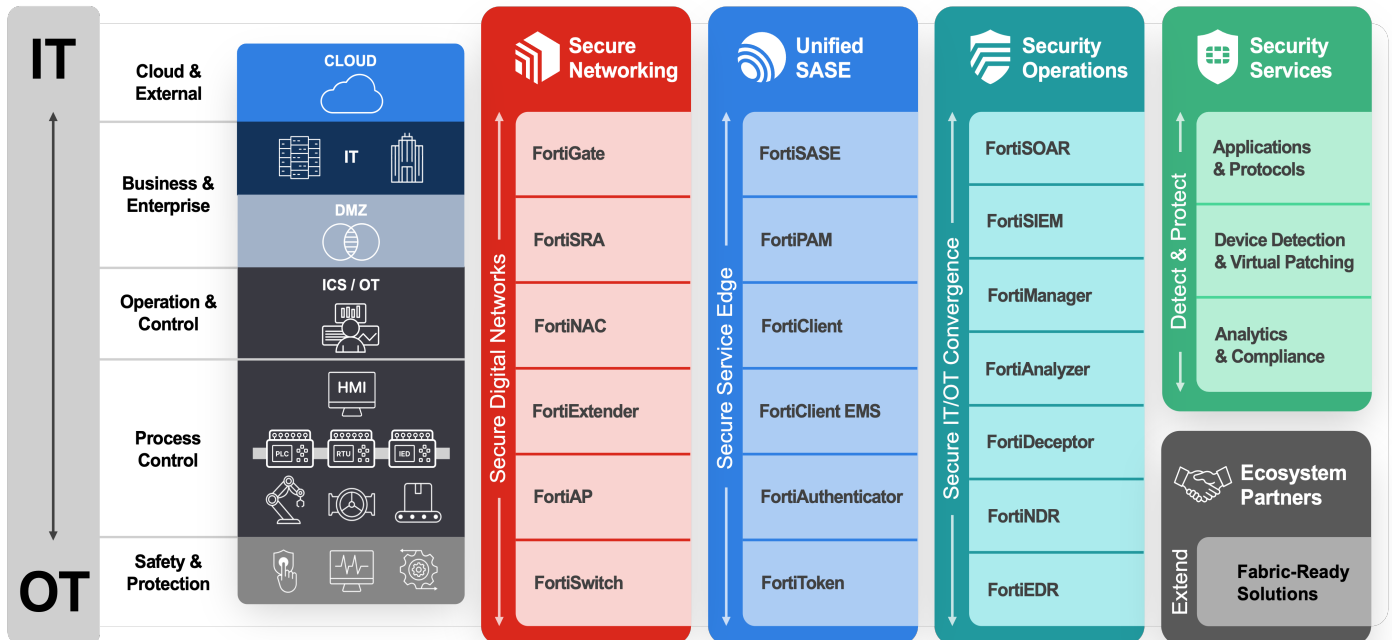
IT

OT

Cloud & External

Business & Enterprise

Operation & Control

Process Control

Safety & Protection

CLOUD

IT

DMZ

ICS / OT

HMI

PLC

RTU

IED

Secure Networking

Secure Digital Networks

FortiGate

FortiSRA

FortiNAC

FortiExtender

FortiAP

FortiSwitch

Unified SASE

Secure Service Edge

FortiSASE

FortiPAM

FortiClient

FortiClient EMS

FortiAuthenticator

FortiToken

Security Operations

Secure IT/OT Convergence

FortiSOAR

FortiSIEM

FortiManager

FortiAnalyzer

FortiDeceptor

FortiNDR

FortiEDR

Security Services

Detect & Protect

Applications & Protocols

Device Detection & Virtual Patching

Analytics & Compliance

Ecosystem Partners

Extend

Fabric-Ready Solutions